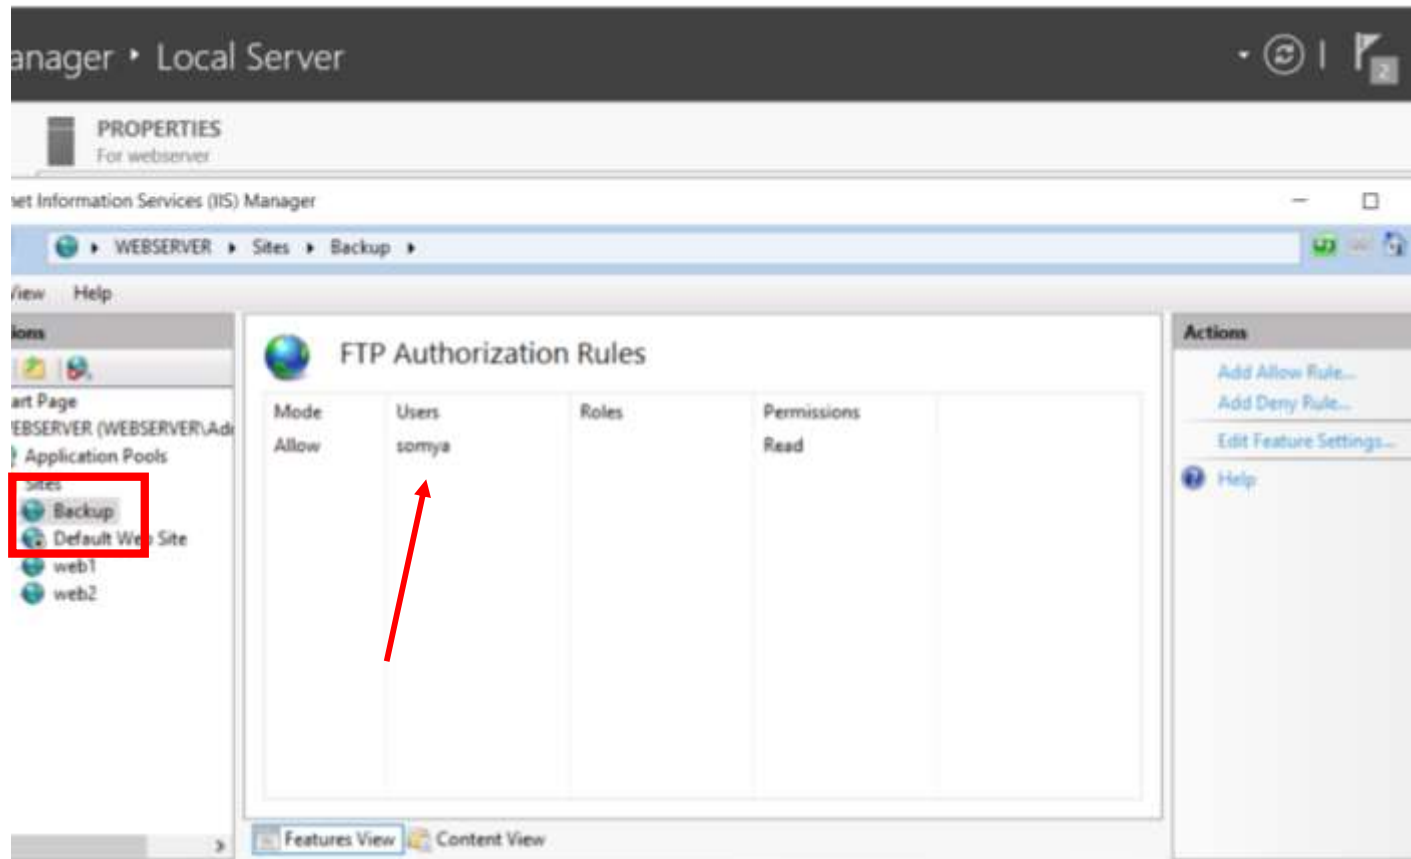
anager • Local Server

2

PROPERTIES
For webserver

net Information Services (IIS) Manager

WEBSERVER • Sites • Backup •

View Help

ions

art Page
EBSERVER (WEBSERVER\Ad
Application Pools
Sites
Backup
Default We Site
web1
web2

FTP Authorization Rules

| Mode | Users | Roles | Permissions |
|---|---|---|---|
| Allow | somya | | Read |

Features View Content View

Actions
Add Allow Rule...
Add Deny Rule...
Edit Feature Settings...
Help